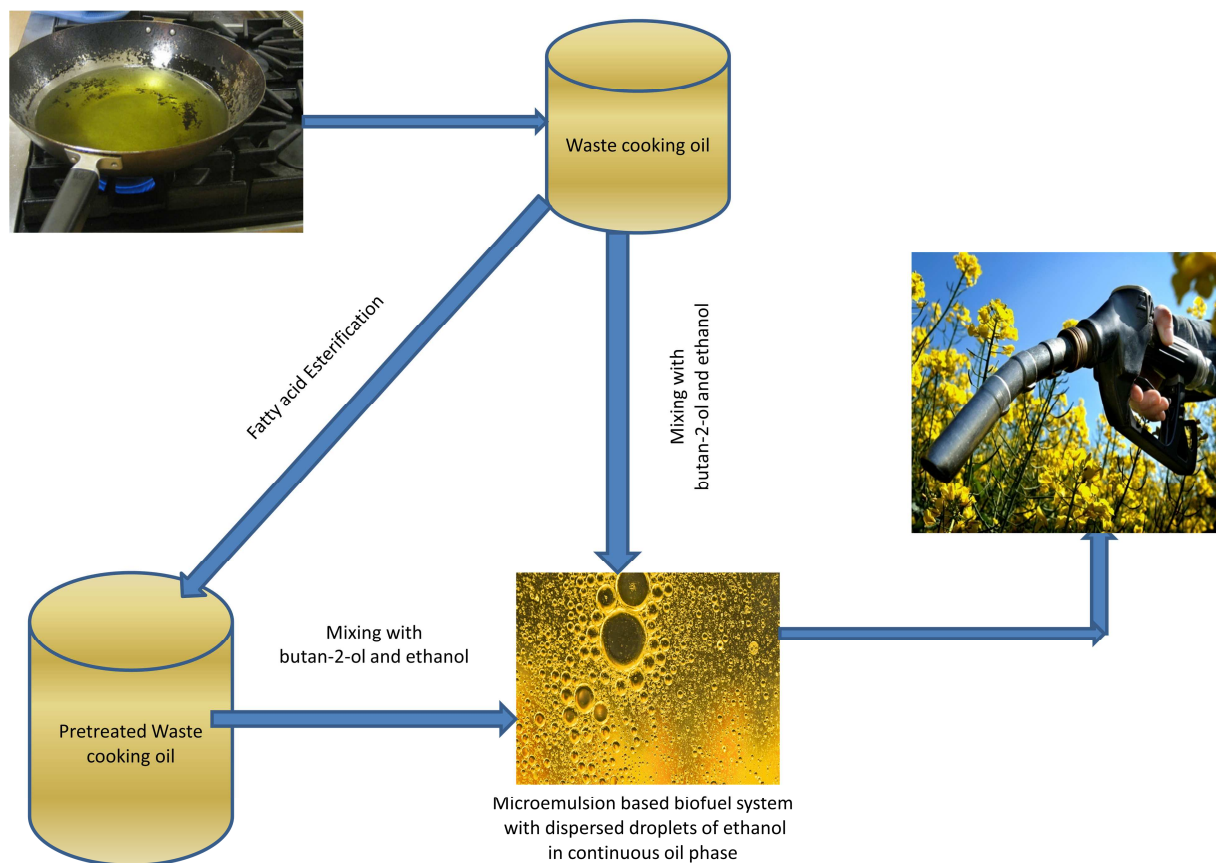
Waste cooking oil

Fatty acid Esterification

Mixing with
butan-2-ol and ethanol

Pretreated Waste cooking oil

Mixing with
butan-2-ol and ethanol

Microemulsion based biofuel system with dispersed droplets of ethanol in continuous oil phase